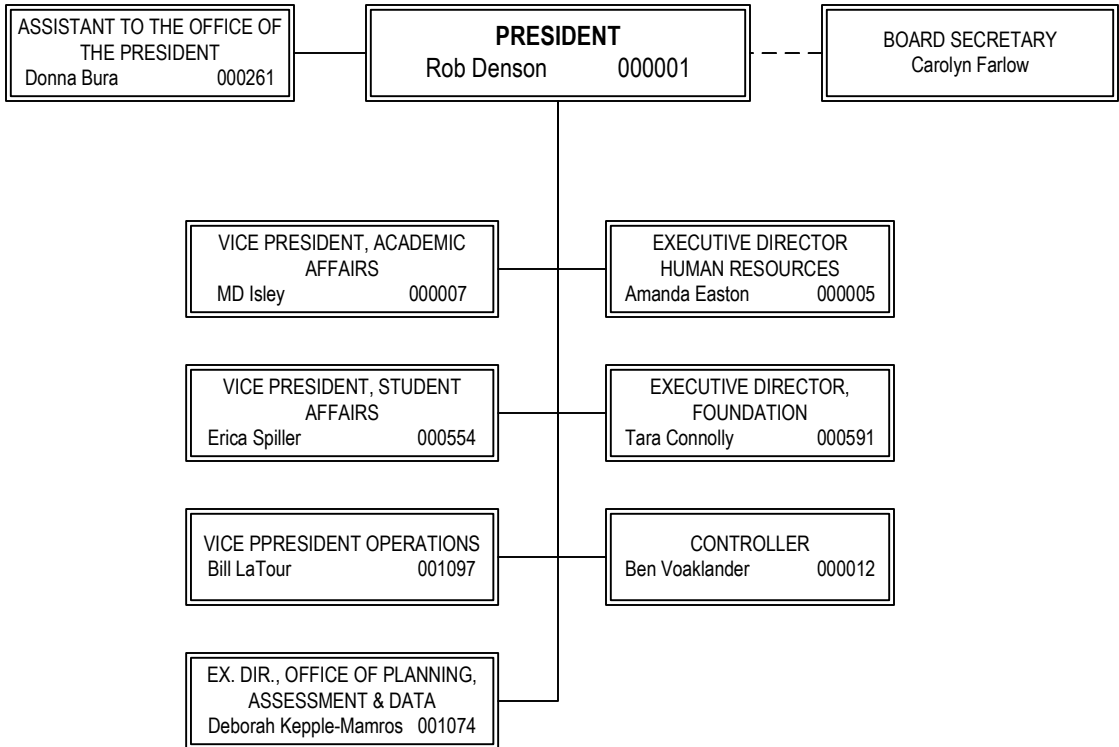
ASSISTANT TO THE OFFICE OF THE PRESIDENT
Donna Bura 000261

PRESIDENT
Rob Denson 000001

BOARD SECRETARY
Carolyn Farlow

VICE PRESIDENT, ACADEMIC AFFAIRS
MD Isley 000007

EXECUTIVE DIRECTOR HUMAN RESOURCES
Amanda Easton 000005

VICE PRESIDENT, STUDENT AFFAIRS
Erica Spiller 000554

EXECUTIVE DIRECTOR, FOUNDATION
Tara Connolly 000591

VICE PPRESIDENT OPERATIONS
Bill LaTour 001097

CONTROLLER
Ben Voaklander 000012

EX. DIR., OFFICE OF PLANNING, ASSESSMENT & DATA
Deborah Kepple-Mamros 001074